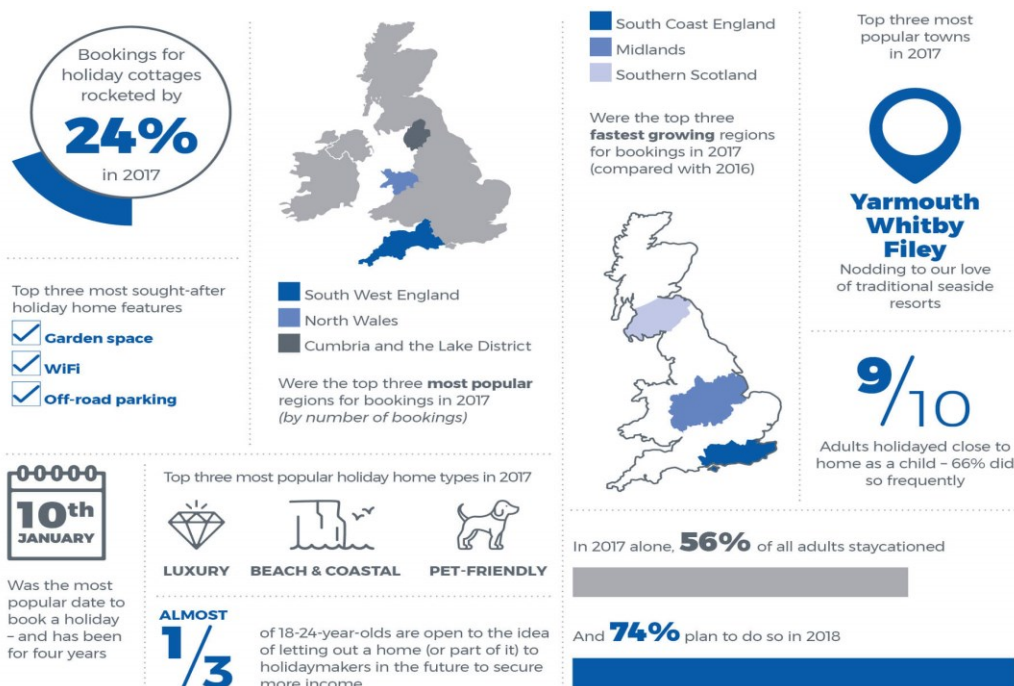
Bookings for holiday cottages rocketed by

24%

in 2017

Top three most sought-after holiday home features

Garden space

WiFi

Off-road parking

South West England

North Wales

Cumbria and the Lake District

Were the top three **most popular** regions for bookings in 2017 *(by number of bookings)*

South Coast England

Midlands

Southern Scotland

Were the top three **fastest growing** regions for bookings in 2017 (compared with 2016)

Top three most popular towns in 2017

Yarmouth
Whitby
Filey

Nodding to our love of traditional seaside resorts

9/10

Adults holidayed close to home as a child – 66% did so frequently

10th JANUARY

Was the most popular date to book a holiday – and has been for four years

Top three most popular holiday home types in 2017

LUXURY

BEACH & COASTAL

PET-FRIENDLY

ALMOST 1/3

of 18-24-year-olds are open to the idea of letting out a home (or part of it) to holidaymakers in the future to secure more income

In 2017 alone, 56% of all adults staycationed

And 74% plan to do so in 2018